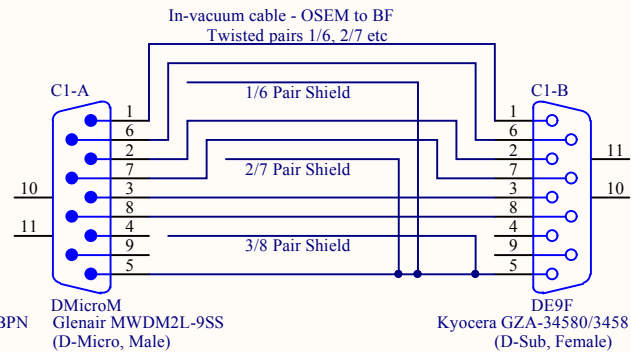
In-vacuum cable - OSEM to BF
Twisted pairs 1/6, 2/7 etc

C1-A

1
6
2
7
3
8
4
9
5

10
11

1/6 Pair Shield
2/7 Pair Shield
3/8 Pair Shield

C1-B

1
6
2
7
3
8
4
9
5

11
10

BPN
DMicroM
Glenair MWDM2L-9SS
(D-Micro, Male)

DE9F
Kyocera GZA-34580/3458
(D-Sub, Female)